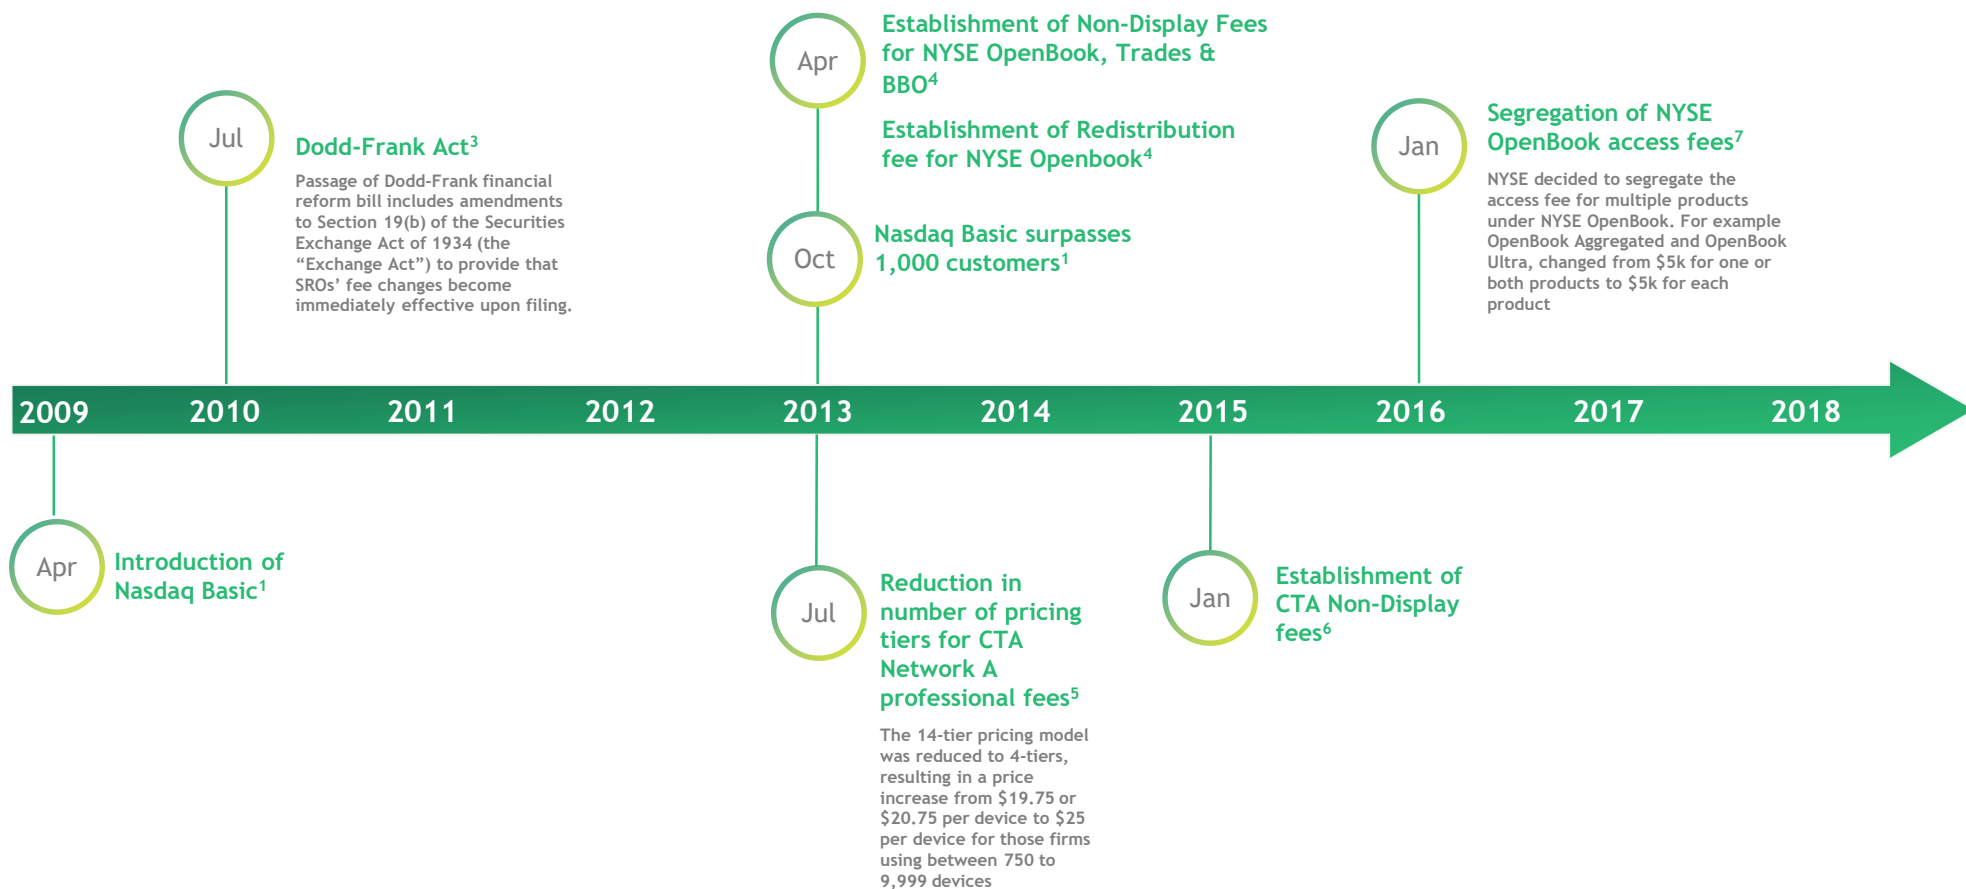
Apr

Establishment of Non-Display Fees for NYSE OpenBook, Trades & BBO$^4$

Establishment of Redistribution fee for NYSE Openbook$^4$

Jul

Dodd-Frank Act$^3$

Passage of Dodd-Frank financial reform bill includes amendments to Section 19(b) of the Securities Exchange Act of 1934 (the “Exchange Act”) to provide that SROs’ fee changes become immediately effective upon filing.

Oct

Nasdaq Basic surpasses 1,000 customers$^1$

Jan

Segregation of NYSE OpenBook access fees$^7$

NYSE decided to segregate the access fee for multiple products under NYSE OpenBook. For example OpenBook Aggregated and OpenBook Ultra, changed from $5k for one or both products to $5k for each product

2009 2010 2011 2012 2013 2014 2015 2016 2017 2018

Apr

Introduction of Nasdaq Basic$^1$

Jul

Reduction in number of pricing tiers for CTA Network A professional fees$^5$

The 14-tier pricing model was reduced to 4-tiers, resulting in a price increase from $19.75 or $20.75 per device to $25 per device for those firms using between 750 to 9,999 devices

Jan

Establishment of CTA Non-Display fees$^6$